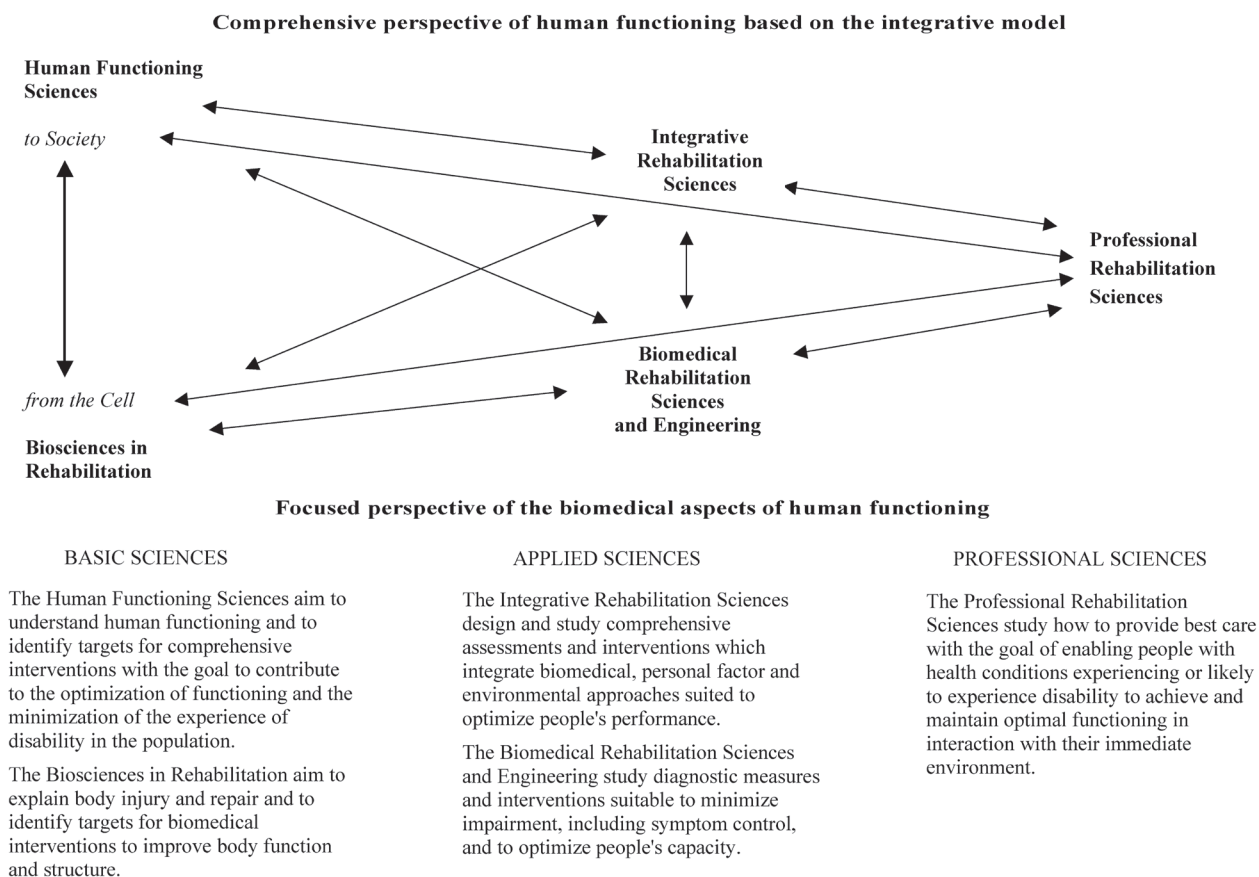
Comprehensive perspective of human functioning based on the integrative model

Human Functioning Sciences

to Society

Integrative Rehabilitation Sciences

Professional Rehabilitation Sciences

Biomedical Rehabilitation Sciences and Engineering

from the Cell

Biosciences in Rehabilitation

Focused perspective of the biomedical aspects of human functioning

BASIC SCIENCES

The Human Functioning Sciences aim to understand human functioning and to identify targets for comprehensive interventions with the goal to contribute to the optimization of functioning and the minimization of the experience of disability in the population.

The Biosciences in Rehabilitation aim to explain body injury and repair and to identify targets for biomedical interventions to improve body function and structure.

APPLIED SCIENCES

The Integrative Rehabilitation Sciences design and study comprehensive assessments and interventions which integrate biomedical, personal factor and environmental approaches suited to optimize people's performance.

The Biomedical Rehabilitation Sciences and Engineering study diagnostic measures and interventions suitable to minimize impairment, including symptom control, and to optimize people's capacity.

PROFESSIONAL SCIENCES

The Professional Rehabilitation Sciences study how to provide best care with the goal of enabling people with health conditions experiencing or likely to experience disability to achieve and maintain optimal functioning in interaction with their immediate environment.